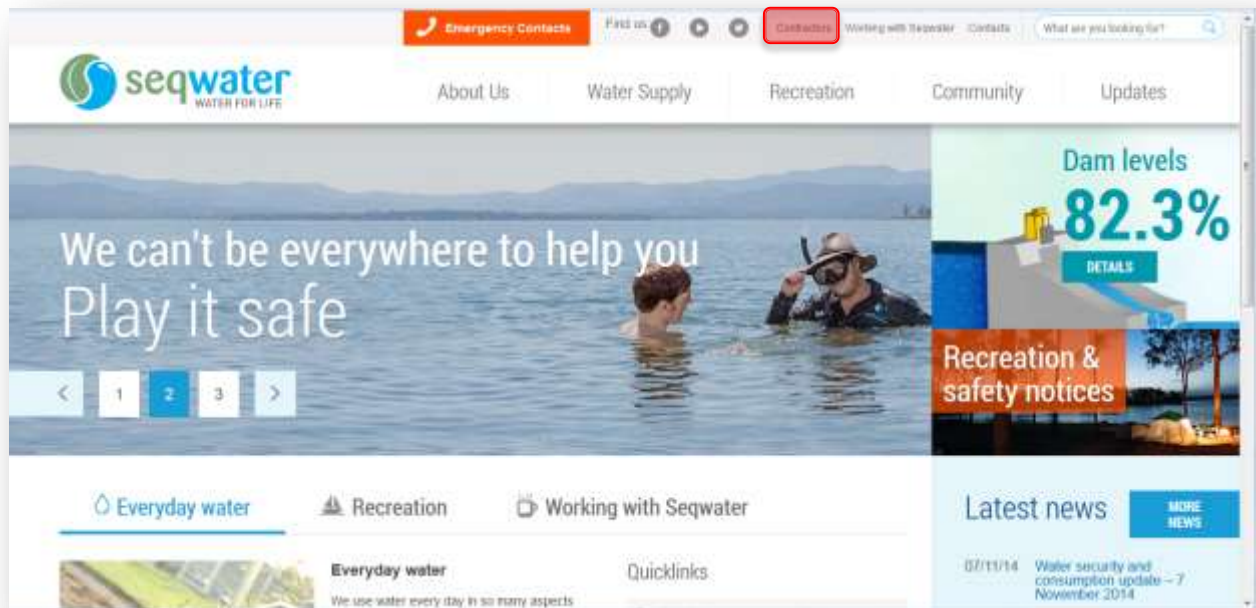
Emergency Contacts

Find us

Contractors

Working with Seqwater

Contacts

What are you looking for?

seqwater
WATER FOR LIFE

About Us

Water Supply

Recreation

Community

Updates

We can't be everywhere to help you
Play it safe

1 2 3

Dam levels
82.3%
DETAILS

Recreation & safety notices

Everyday water

Recreation

Working with Seqwater

Everyday water
We use water every day in so many aspects

Quicklinks

Latest news

MORE NEWS

07/11/14 Water security and consumption update – 7 November 2014